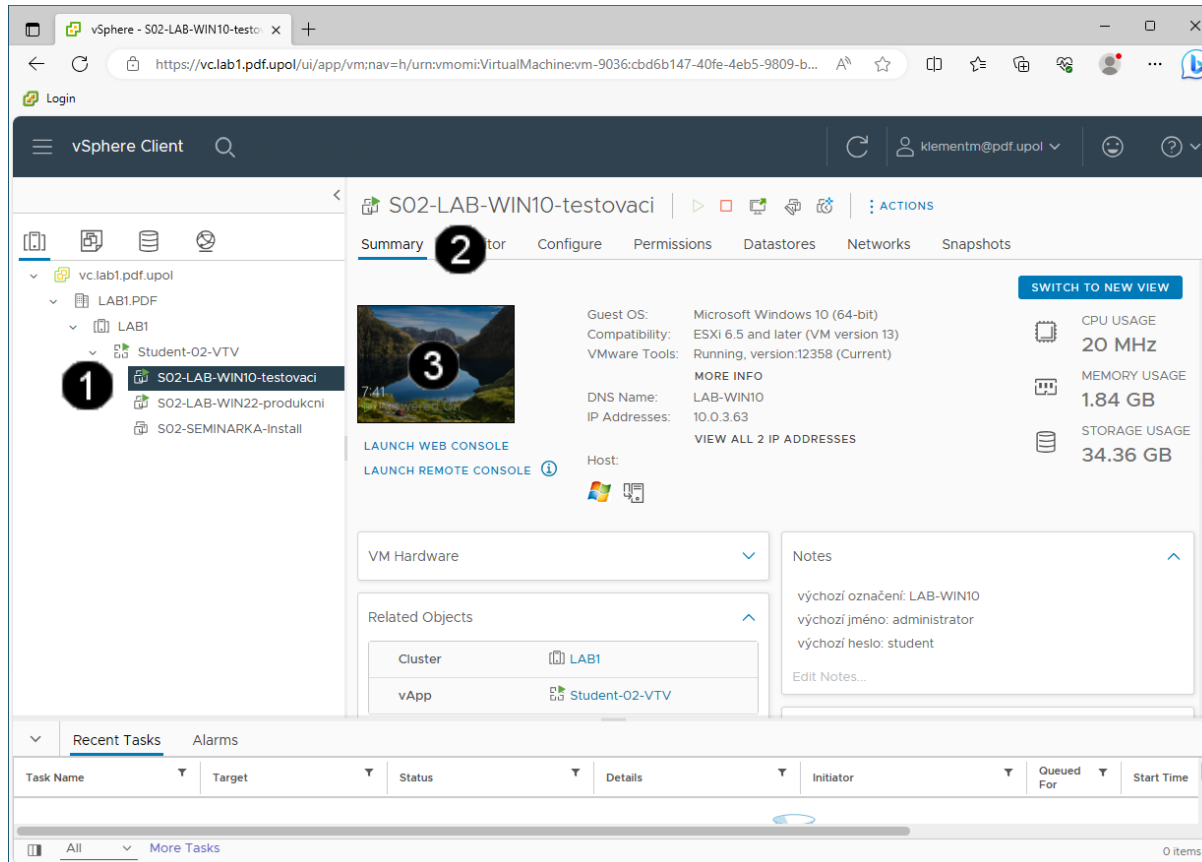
vSphere - S02-LAB-WIN10-testo ×

https://vc.lab1.pdf.upol/ui/app/vm;nav=h/urn:vmomi:VirtualMachine:vm-9036:cbd6b147-40fe-4eb5-9809-b...

Login

vSphere Client

klementm@pdf.upol

vc.lab1.pdf.upol
LAB1.PDF
LAB1
Student-02-VTV
S02-LAB-WIN10-testovaci
S02-LAB-WIN22-produkcni
S02-SEMINARKA-Install

1

S02-LAB-WIN10-testovaci

ACTIONS

Summary 2 itor Configure Permissions Datastores Networks Snapshots

SWITCH TO NEW VIEW

3

7:41

LAUNCH WEB CONSOLE
LAUNCH REMOTE CONSOLE

Guest OS: Microsoft Windows 10 (64-bit)
Compatibility: ESXi 6.5 and later (VM version 13)
VMware Tools: Running, version:12358 (Current)
MORE INFO
DNS Name: LAB-WIN10
IP Addresses: 10.0.3.63
VIEW ALL 2 IP ADDRESSES
Host:

CPU USAGE
20 MHz
MEMORY USAGE
1.84 GB
STORAGE USAGE
34.36 GB

VM Hardware

Related Objects

| Cluster | LAB1 |
|---|---|
| vApp | Student-02-VTV |

Notes

výchozí označení: LAB-WIN10
výchozí jméno: administrator
výchozí heslo: student

Edit Notes...

Recent Tasks Alarms

| Task Name | Target | Status | Details | Initiator | Queued For | Start Time |
|---|---|---|---|---|---|---|

All More Tasks

0 items